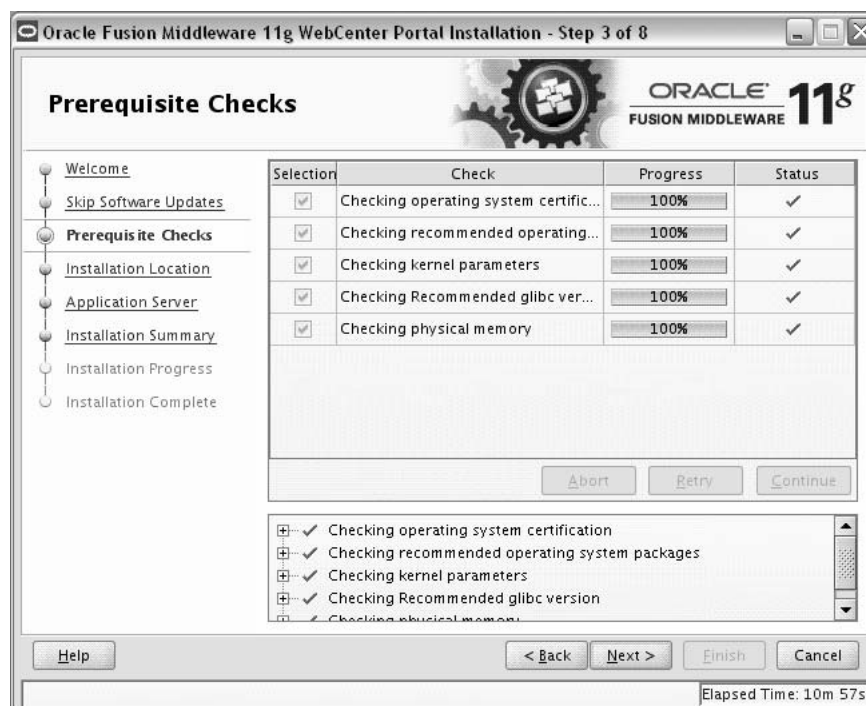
Oracle Fusion Middleware 11g WebCenter Portal Installation - Step 3 of 8

Prerequisite Checks

ORACLE FUSION MIDDLEWARE 11g

Welcome
Skip Software Updates
Prerequisite Checks
Installation Location
Application Server
Installation Summary
Installation Progress
Installation Complete

| Selection | Check | Progress | Status |
|---|---|---|---|
| ✓ | Checking operating system certific... | 100% | ✓ |
| ✓ | Checking recommended operating... | 100% | ✓ |
| ✓ | Checking kernel parameters | 100% | ✓ |
| ✓ | Checking Recommended glibc ver... | 100% | ✓ |
| ✓ | Checking physical memory | 100% | ✓ |

Abort Retry Continue

✓ Checking operating system certification
✓ Checking recommended operating system packages
✓ Checking kernel parameters
✓ Checking Recommended glibc version
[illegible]

Help
< Back Next > Finish Cancel

Elapsed Time: 10m 57s